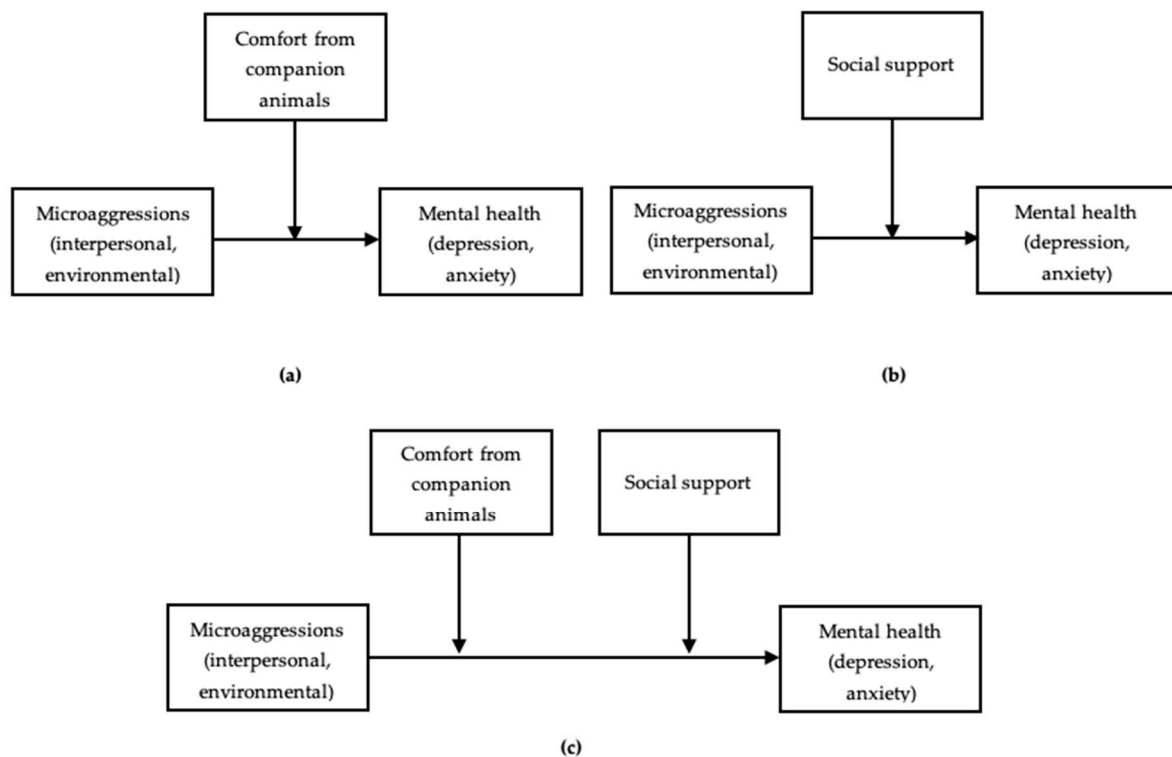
Comfort from companion animals

Microaggressions (interpersonal, environmental)

Mental health (depression, anxiety)

(a)

Social support

Microaggressions (interpersonal, environmental)

Mental health (depression, anxiety)

(b)

Comfort from companion animals

Social support

Microaggressions (interpersonal, environmental)

Mental health (depression, anxiety)

(c)